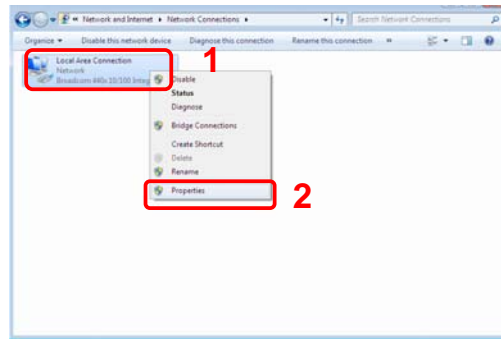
« Network and Internet ▸ Network Connections ▸
Search Network Connections
Organize ▾ Disable this network device Diagnose this connection Rename this connection »
Local Area Connection
Network
Broadcom 440x 10/100 Integ
1
Disable
Status
Diagnose
Bridge Connections
Create Shortcut
Delete
Rename
Properties
2